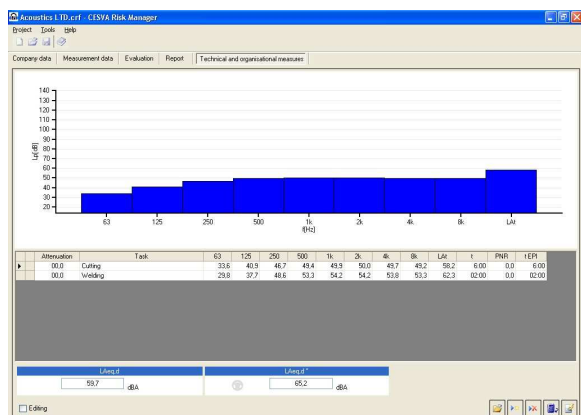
Acoustics LTD.crf - CESVA Risk Manager

Project Tools Help

Company data | Measurement data | Evaluation | Report | Technical and organisational measures

140
130
120
110
100
90
80
70
60
50
40
30
20

Lp(dB)

63 125 250 500 1k 2k 4k 8k LAt
f(Hz)

| | Attenuation | Task | 63 | 125 | 250 | 500 | 1k | 2k | 4k | 8k | LAt | t | PNR | t EPI |
|---|---|---|---|---|---|---|---|---|---|---|---|---|---|---|
| ▶ | 00,0 | Cutting | 33,6 | 40,9 | 46,7 | 49,4 | 49,9 | 50,0 | 49,7 | 49,2 | 58,2 | 6:00 | 0,0 | 6:00 |
| | 00,0 | Welding | 29,8 | 37,7 | 48,6 | 53,3 | 54,2 | 54,2 | 53,8 | 53,3 | 62,3 | 02:00 | 0,0 | 02:00 |

LAeq,d
59,7 dBA

LAeq,d *
65,2 dBA

Editing